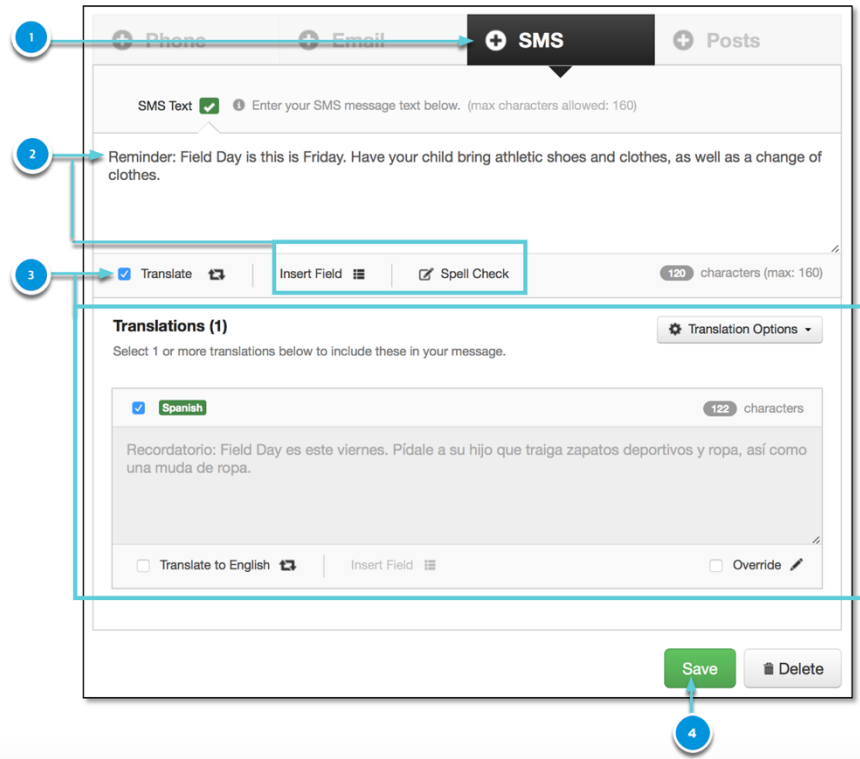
1

Phone Email SMS Posts

SMS Text Enter your SMS message text below. (max characters allowed: 160)

2

Reminder: Field Day is this is Friday. Have your child bring athletic shoes and clothes, as well as a change of clothes.

3

Translate Insert Field Spell Check 120 characters (max: 160)

Translations (1) Translation Options

Select 1 or more translations below to include these in your message.

Spanish 122 characters

Recordatorio: Field Day es este viernes. Pídale a su hijo que traiga zapatos deportivos y ropa, así como una muda de ropa.

Translate to English Insert Field Override

Save Delete

4